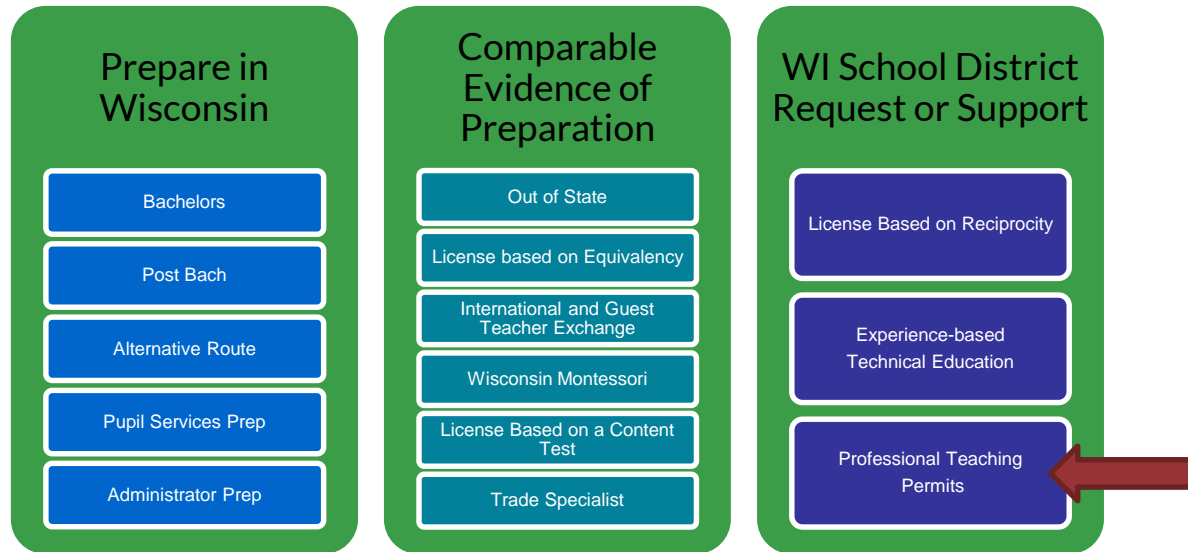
Prepare in Wisconsin

Bachelors

Post Bach

Alternative Route

Pupil Services Prep

Administrator Prep

Comparable Evidence of Preparation

Out of State

License based on Equivalency

International and Guest Teacher Exchange

Wisconsin Montessori

License Based on a Content Test

Trade Specialist

WI School District Request or Support

License Based on Reciprocity

Experience-based Technical Education

Professional Teaching Permits